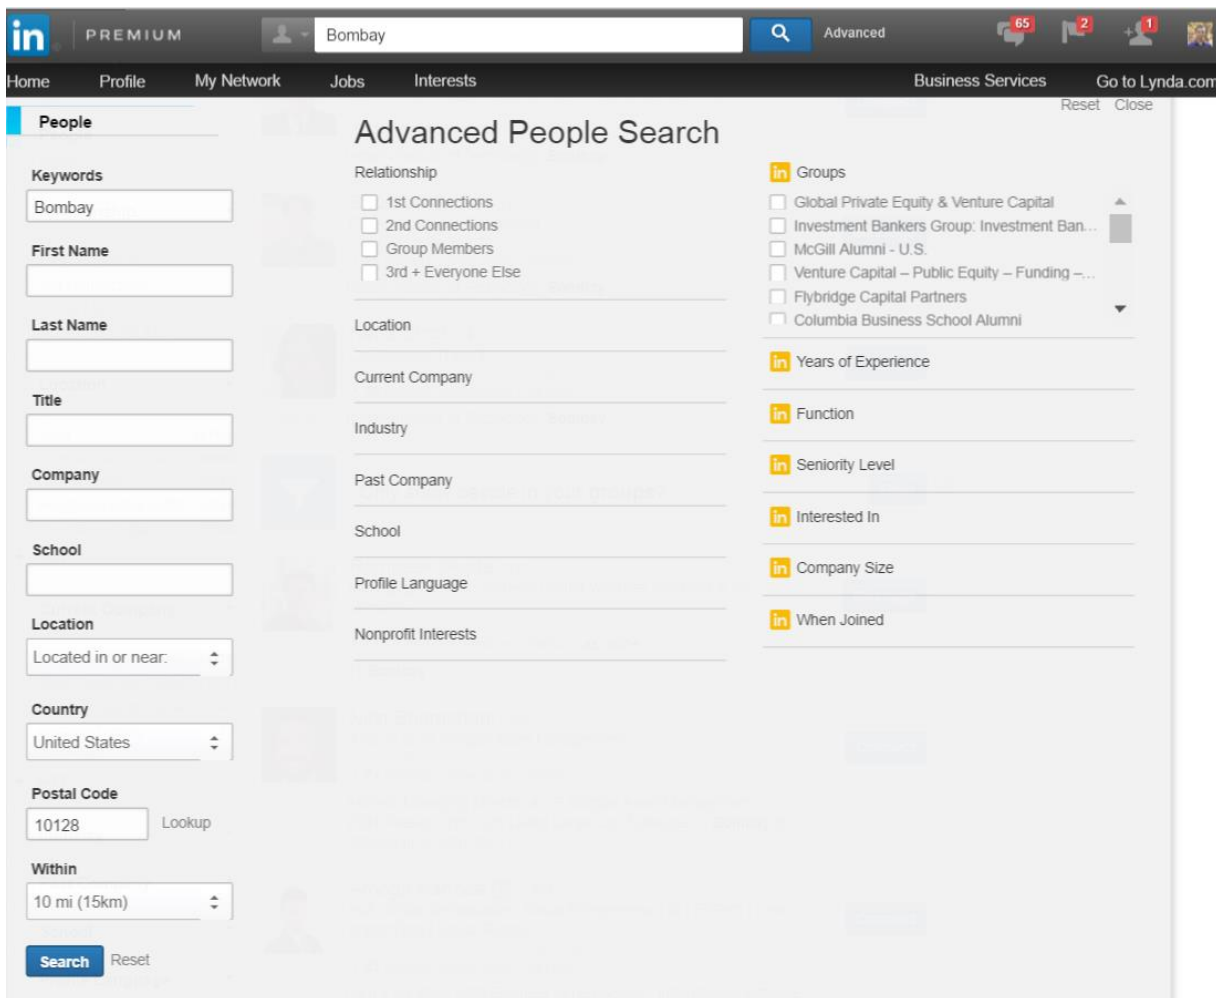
in PREMIUM

Bombay

Advanced

65

2

1

Home Profile My Network Jobs Interests Business Services Go to Lynda.com

Reset Close

People

Keywords

Bombay

First Name

Last Name

Title

Company

School

Location

Located in or near:

Country

United States

Postal Code

10128

Lookup

Within

10 mi (15km)

Search Reset

Advanced People Search

Relationship

1st Connections

2nd Connections

Group Members

3rd + Everyone Else

Location

Current Company

Industry

Past Company

School

Profile Language

Nonprofit Interests

in Groups

Global Private Equity & Venture Capital

Investment Bankers Group: Investment Ban...

McGill Alumni - U.S.

Venture Capital – Public Equity – Funding –...

Flybridge Capital Partners

Columbia Business School Alumni

in Years of Experience

in Function

in Seniority Level

in Interested In

in Company Size

in When Joined